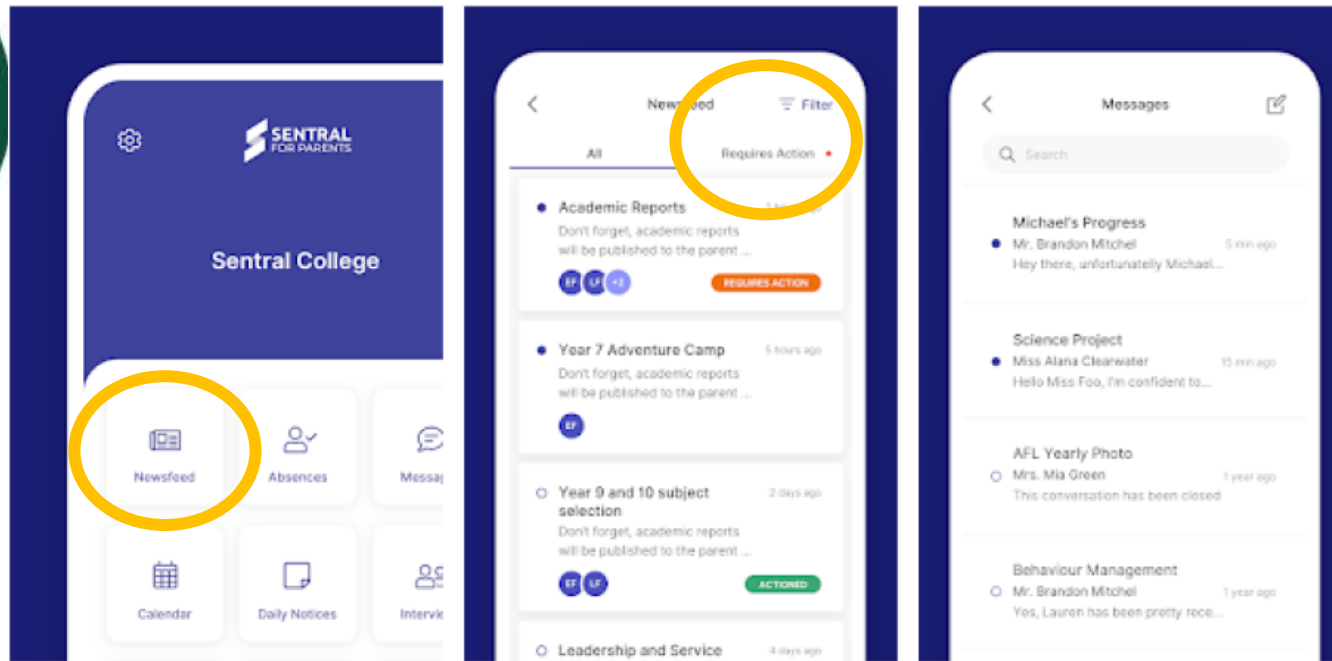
SENTRAL FOR PARENTS

Sentral College

Newsfeed

Absences

Messa

Calendar

Daily Notices

Intervi

Newsfeed

Filter

All

Requires Action

Academic Reports

Don't forget, academic reports will be published to the parent ...

EF LF +2

REQUIRES ACTION

Year 7 Adventure Camp

5 hours ago

Don't forget, academic reports will be published to the parent ...

EF

Year 9 and 10 subject selection

2 days ago

Don't forget, academic reports will be published to the parent ...

EF LF

ACTIONED

Leadership and Service

4 days ago

Messages

Search

Michael's Progress

Mr. Brandon Mitchel

5 min ago

Hey there, unfortunately Michael...

Science Project

Miss Alana Clearwater

15 min ago

Hello Miss Foo, I'm confident to...

AFL Yearly Photo

Mrs. Mia Green

1 year ago

This conversation has been closed

Behaviour Management

Mr. Brandon Mitchel

1 year ago

Yes, Lauren has been pretty rece...